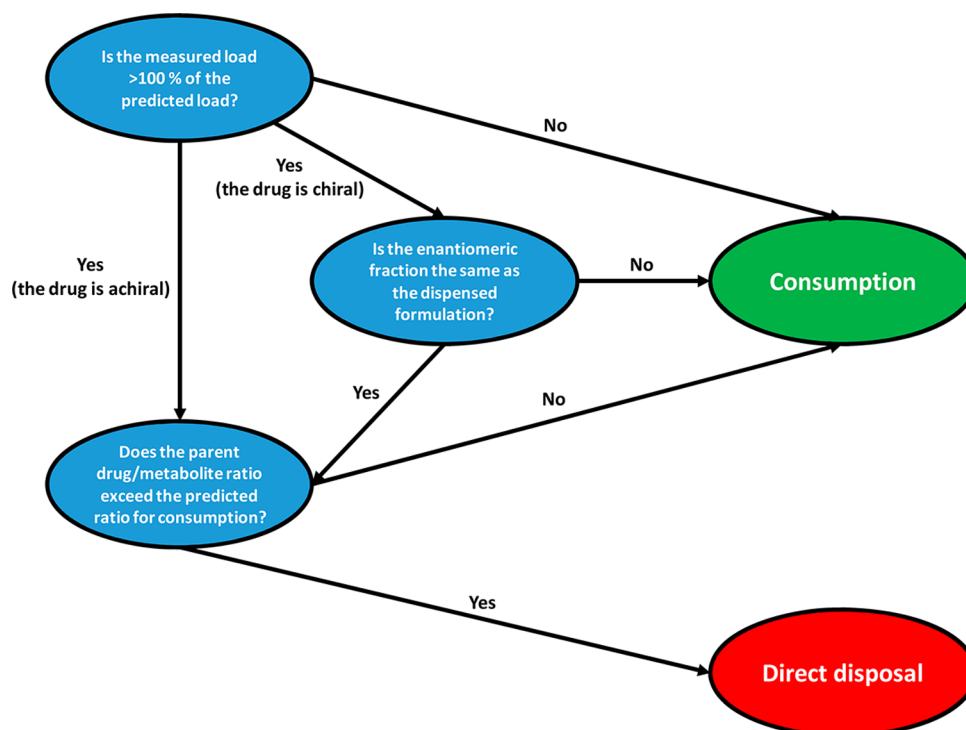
Is the measured load >100 % of the predicted load?

No

Yes
(the drug is chiral)

Yes
(the drug is achiral)

Is the enantiomeric fraction the same as the dispensed formulation?

No

Consumption

Yes

No

Does the parent drug/metabolite ratio exceed the predicted ratio for consumption?

Yes

Direct disposal